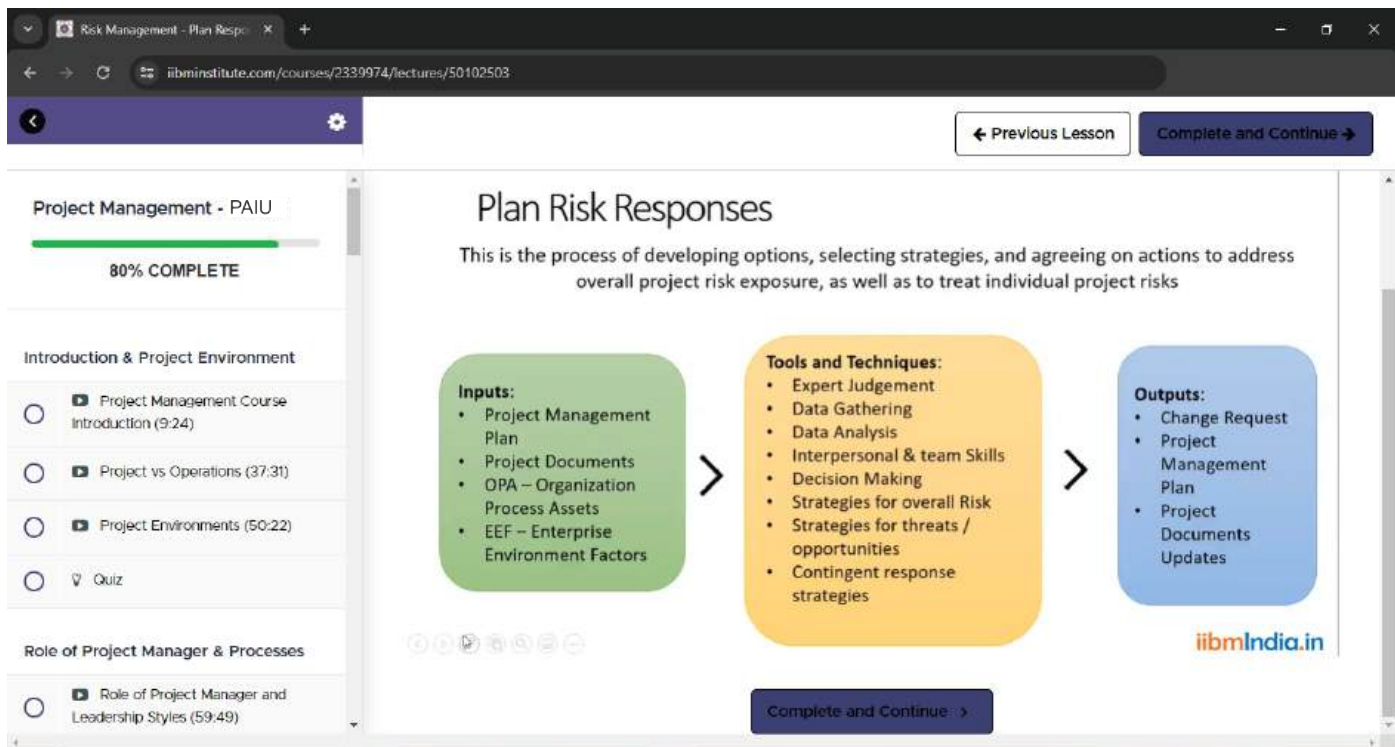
Risk Management - Plan Respo ×

iibminstitute.com/courses/2339974/lectures/50102503

← Previous Lesson

Complete and Continue →

Project Management - PAIU

80% COMPLETE

Introduction & Project Environment

Project Management Course Introduction (9:24)

Project vs Operations (37:31)

Project Environments (50:22)

Quiz

Role of Project Manager & Processes

Role of Project Manager and Leadership Styles (59:49)

Plan Risk Responses

This is the process of developing options, selecting strategies, and agreeing on actions to address overall project risk exposure, as well as to treat individual project risks

Inputs:
- Project Management Plan
- Project Documents
- OPA – Organization Process Assets
- EEF – Enterprise Environment Factors

Tools and Techniques:
- Expert Judgement
- Data Gathering
- Data Analysis
- Interpersonal & team Skills
- Decision Making
- Strategies for overall Risk
- Strategies for threats / opportunities
- Contingent response strategies

Outputs:
- Change Request
- Project Management Plan
- Project Documents Updates

iibmIndia.in

Complete and Continue ›